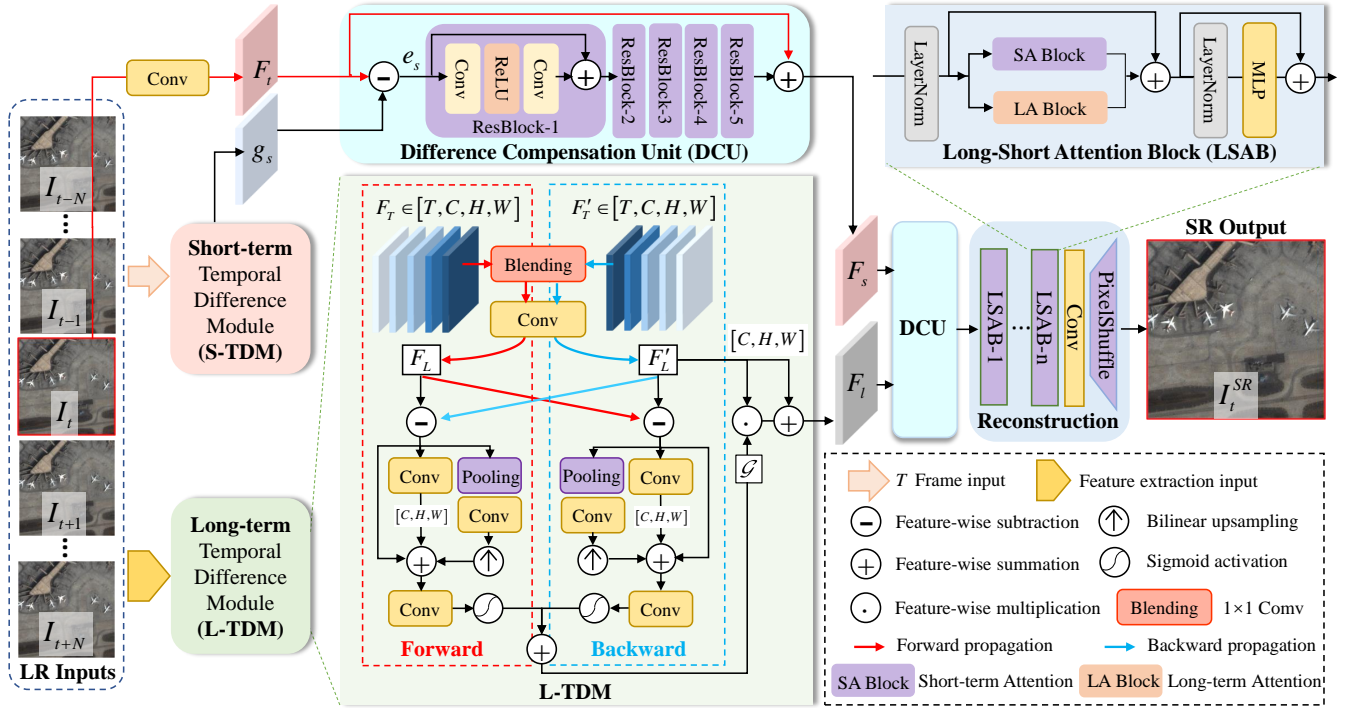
Conv
$F_t$
$g_s$
$e_s$
Conv
ReLU
Conv
ResBlock-1
ResBlock-2
ResBlock-3
ResBlock-4
ResBlock-5
Difference Compensation Unit (DCU)
LayerNorm
SA Block
LA Block
LayerNorm
MLP
Long-Short Attention Block (LSAB)

$I_{t-N}$
$I_{t-1}$
$I_t$
$I_{t+1}$
$I_{t+N}$
LR Inputs

Short-term Temporal Difference Module (S-TDM)

Long-term Temporal Difference Module (L-TDM)

$F_T \in [T, C, H, W]$
$F_T' \in [T, C, H, W]$
Blending
Conv
$F_L$
$F_L'$
$[C, H, W]$
Conv
Pooling
$[C,H,W]$
Conv
Pooling
Conv
Conv
$[C,H,W]$
Conv
Conv
$\mathcal{G}$
Forward
Backward
L-TDM

$F_s$
$F_l$
DCU
LSAB-1
LSAB-n
Conv
PixelShuffle
Reconstruction
SR Output
$I_t^{SR}$

$T$ Frame input
Feature extraction input
Feature-wise subtraction
Bilinear upsampling
Feature-wise summation
Sigmoid activation
Feature-wise multiplication
Blending
$1\times1$ Comv
Forward propagation
Backward propagation
SA Block
Short-term Attention
LA Block
Long-term Attention